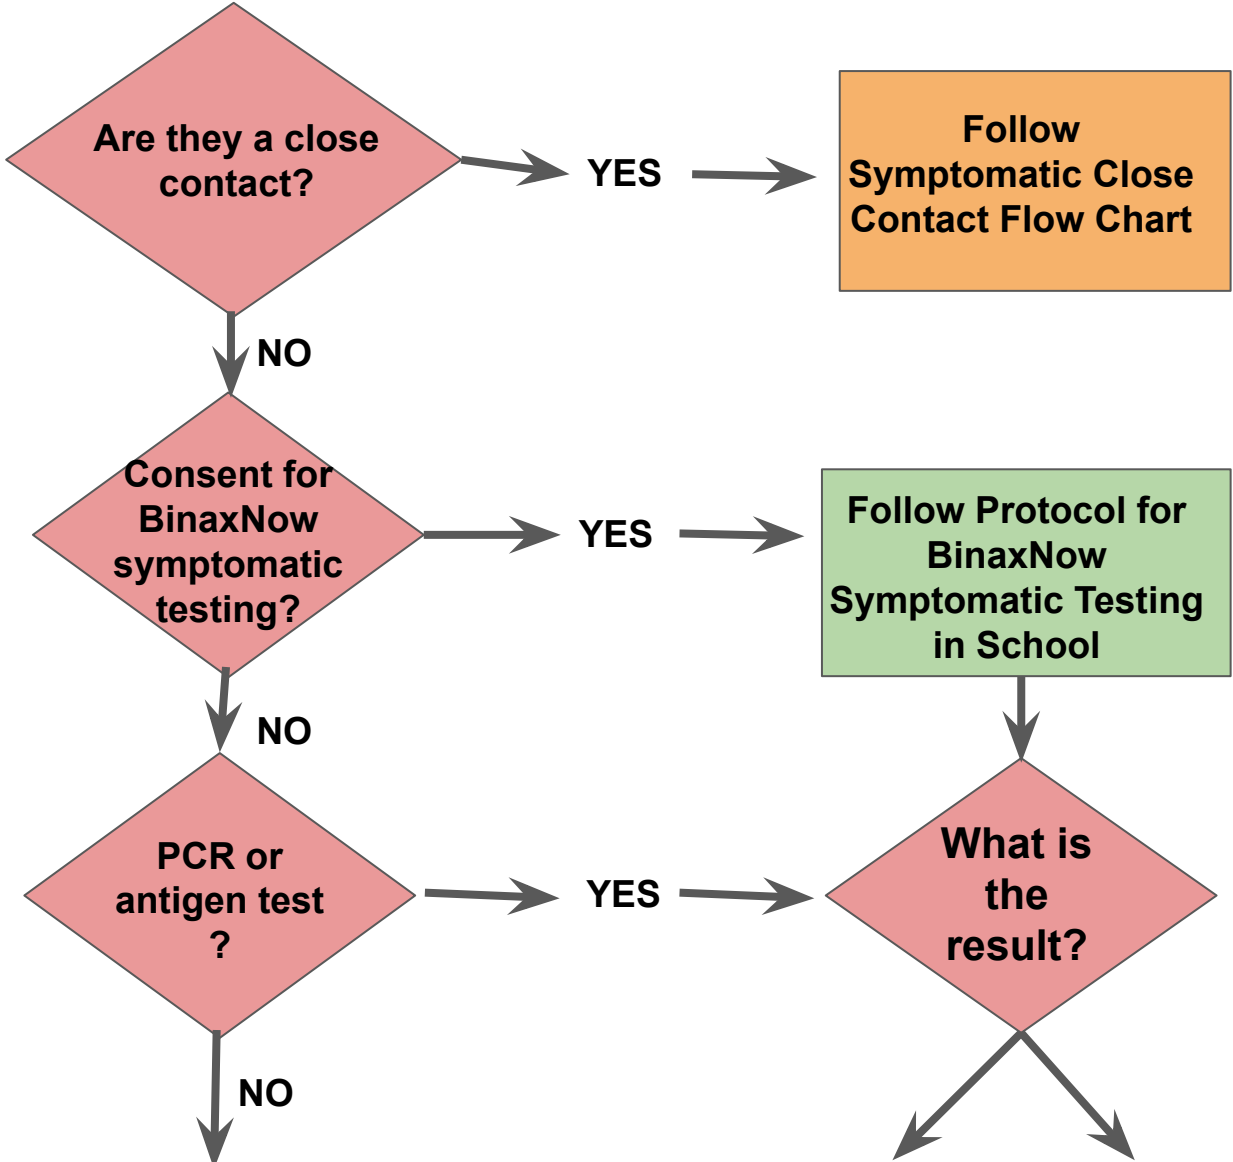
Are they a close contact?

YES

Follow Symptomatic Close Contact Flow Chart

NO

Consent for BinaxNow symptomatic testing?

YES

Follow Protocol for BinaxNow Symptomatic Testing in School

NO

PCR or antigen test ?

YES

What is the result?

NO